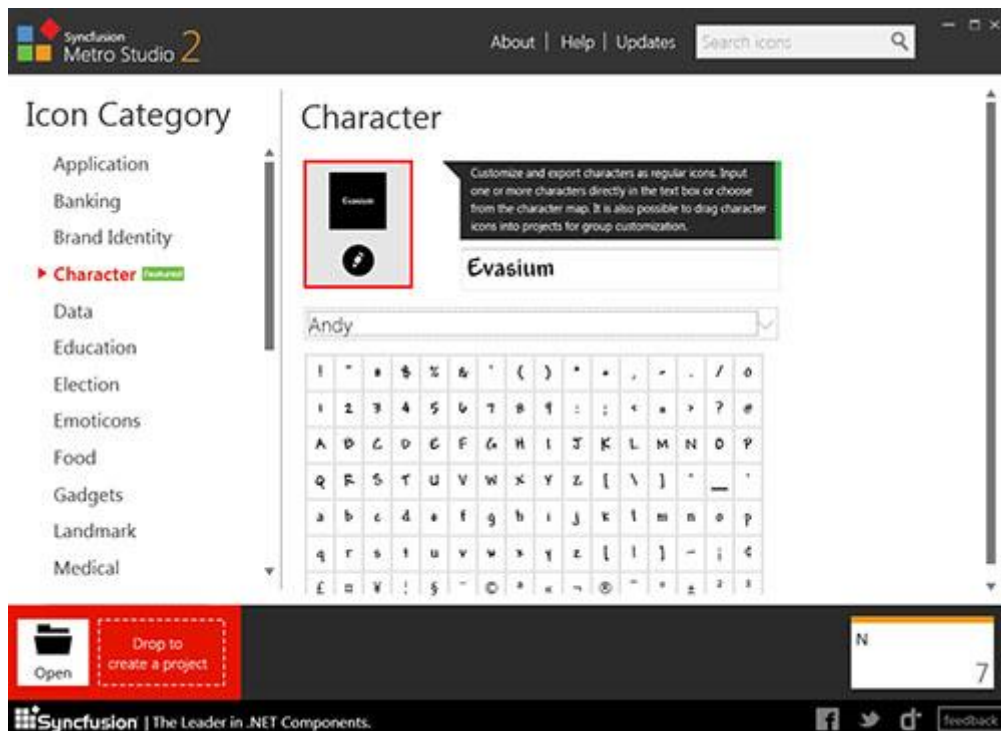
Syncfusion Metro Studio 2

About | Help | Updates

Search icons

Icon Category

Application
Banking
Brand Identity
Character Featured
Data
Education
Election
Emoticons
Food
Gadgets
Landmark
Medical

Character

Evasium

Customize and export characters as regular icons. Input one or more characters directly in the text box or choose from the character map. It is also possible to drag character icons into projects for group customization.

Evasium

Andy

| ! | " | # | $ | % | & | ' | ( | ) | * | + | , | - | . | / | 0 |
|---|---|---|---|---|---|---|---|---|---|---|---|---|---|---|---|
| 1 | 2 | 3 | 4 | 5 | 6 | 7 | 8 | 9 | : | ; | < | = | > | ? | @ |
| A | B | C | D | E | F | G | H | I | J | K | L | M | N | O | P |
| Q | R | S | T | U | V | W | X | Y | Z | [ | \ | ] | ^ | _ | ` |
| a | b | c | d | e | f | g | h | i | j | k | l | m | n | o | p |
| q | r | s | t | u | v | w | x | y | z | { | \| | } | ~ | ¡ | ¢ |
| £ | ¤ | ¥ | ¦ | § | ¨ | © | ª | « | ¬ | ® | ¯ | ° | ± | ² | ³ |

Open

Drop to create a project

N

7

Syncfusion | The Leader in .NET Components.

feedback